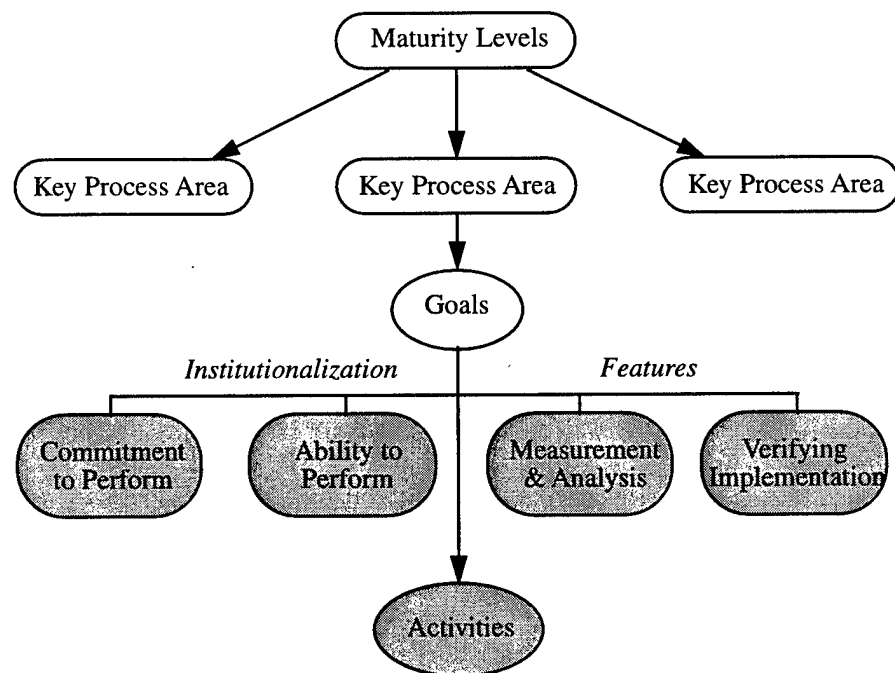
Maturity Levels

Key Process Area

Key Process Area

Key Process Area

Goals

Institutionalization

Features

Commitment to Perform

Ability to Perform

Measurement & Analysis

Verifying Implementatio

Activities